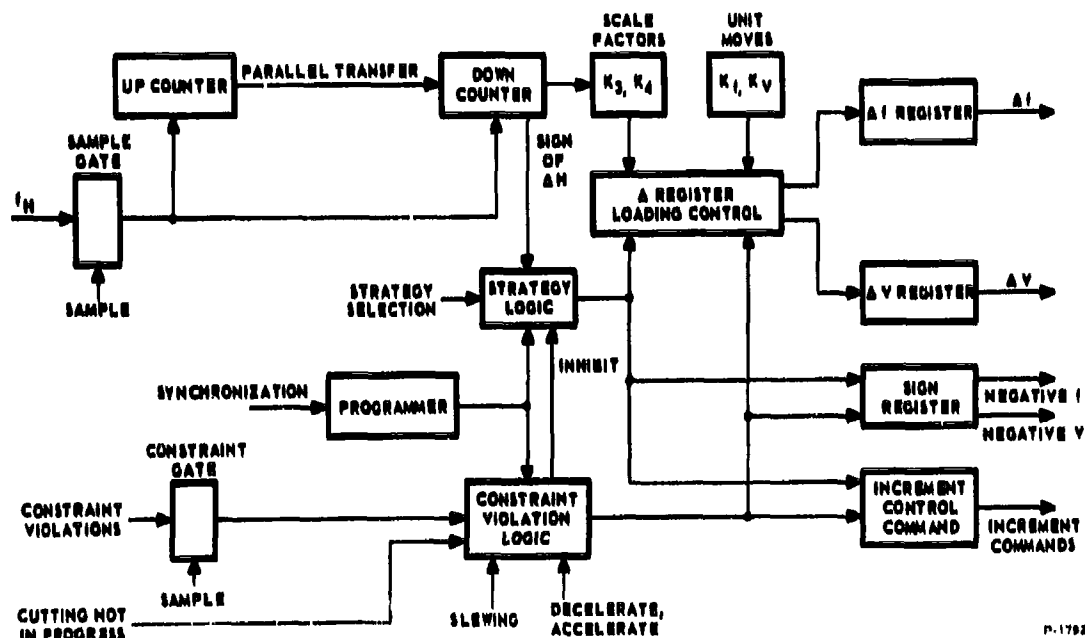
SCALE FACTORS

UNIT MOVES

UP COUNTER

PARALLEL TRANSFER

DOWN COUNTER

$K_3, K_4$

$K_I, K_V$

$\Delta I$ REGISTER

$\Delta I$

SAMPLE GATE

SIGN OF $\Delta H$

$f_H$

$\Delta$ REGISTER LOADING CONTROL

SAMPLE

STRATEGY SELECTION

STRATEGY LOGIC

$\Delta V$ REGISTER

$\Delta V$

INHIBIT

SYNCHRONIZATION

PROGRAMMER

SIGN REGISTER

NEGATIVE I

NEGATIVE V

CONSTRAINT GATE

CONSTRAINT VIOLATIONS

CONSTRAINT VIOLATION LOGIC

INCREMENT CONTROL COMMAND

INCREMENT COMMANDS

SAMPLE

CUTTING NOT IN PROGRESS

SLEWING

DECELERATE, ACCELERATE

P-1792